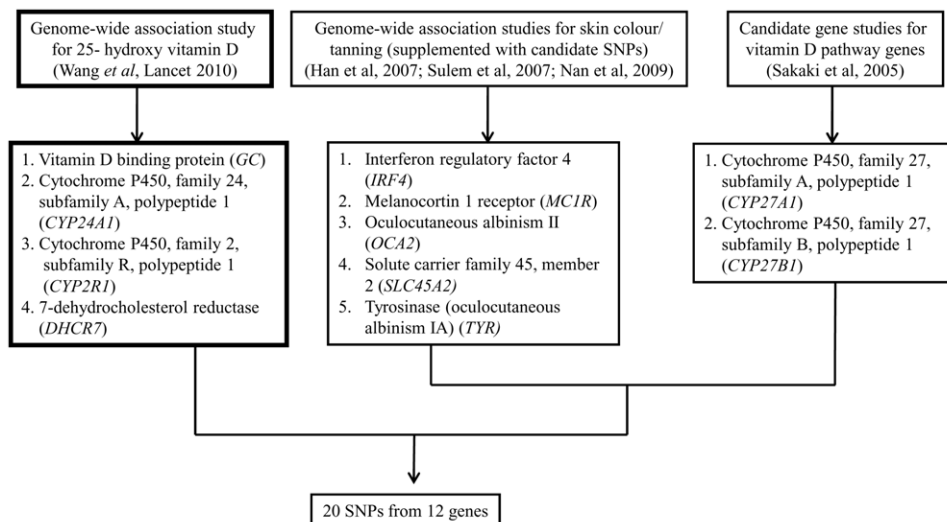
Genome-wide association study for 25- hydroxy vitamin D (Wang et al, Lancet 2010)

Genome-wide association studies for skin colour/ tanning (supplemented with candidate SNPs) (Han et al, 2007; Sulem et al, 2007; Nan et al, 2009)

Candidate gene studies for vitamin D pathway genes (Sakaki et al, 2005)

1. Vitamin D binding protein (GC)
2. Cytochrome P450, family 24, subfamily A, polypeptide 1 (CYP24A1)
3. Cytochrome P450, family 2, subfamily R, polypeptide 1 (CYP2R1)
4. 7-dehydrocholesterol reductase (DHCR7)

1. Interferon regulatory factor 4 (IRF4)
2. Melanocortin 1 receptor (MC1R)
3. Oculocutaneous albinism II (OCA2)
4. Solute carrier family 45, member 2 (SLC45A2)
5. Tyrosinase (oculocutaneous albinism IA) (TYR)

1. Cytochrome P450, family 27, subfamily A, polypeptide 1 (CYP27A1)
2. Cytochrome P450, family 27, subfamily B, polypeptide 1 (CYP27B1)

20 SNPs from 12 genes